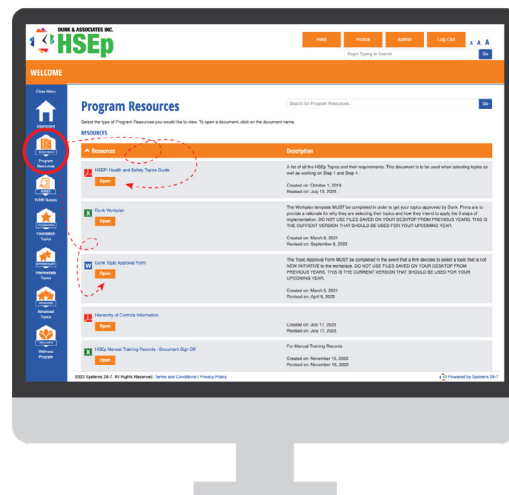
DUNK & ASSOCIATES INC.
HSEp

Help | Profile | Admin | Log Out

A A A

Begin Typing to Search

Go

WELCOME

Close Menu

Dashboard

Program Resources

WSIB Guides

Foundation Topics

Intermediate Topics

Advanced Topics

Wellness Program

Program Resources

Search for Program Resources...

Go

Select the type of Program Resources you would like to view. To open a document, click on the document name.

RESOURCES

| Resources | Description |
|---|---|
| HSEp Health and Safety Topics Guide<br>Open | A list of all the HSEp Topics and their requirements. This document is to be used when selecting topics as well as working on Step 1 and Step 1.<br><br>Created on: October 1, 2019<br>Revised on: July 13, 2023 |
| Dunk Workplan<br>Open | The Workplan template MUST be completed in order to get your topics approved by Dunk. Firms are to provide a rationale for why they are selecting their topics and how they intend to apply the 3 steps of implementation. DO NOT USE FILES SAVED ON YOUR DESKTOP FROM PREVIOUS YEARS. THIS IS THE CURRENT VERSION THAT SHOULD BE USED FOR YOUR UPCOMING YEAR.<br><br>Created on: March 8, 2021<br>Revised on: September 6, 2023 |
| Dunk Topic Approval Form<br>Open | The Topic Approval Form MUST be completed in the event that a firm decides to select a topic that is not NEW INITIATIVE to the workplace. DO NOT USE FILES SAVED ON YOUR DESKTOP FROM PREVIOUS YEARS. THIS IS THE CURRENT VERSION THAT SHOULD BE USED FOR YOUR UPCOMING YEAR.<br><br>Created on: March 8, 2021<br>Revised on: April 6, 2023 |
| Hierarchy of Controls Information<br>Open | Created on: July 17, 2023<br>Revised on: July 17, 2023 |
| HSEp Manual Training Records - Document Sign Off<br>Open | For Manual Training Records<br><br>Created on: November 15, 2022<br>Revised on: November 15, 2022 |

2023 Systems 24-7. All Rights Reserved. Terms and Conditions | Privacy Policy

Powered by Systems 24-7